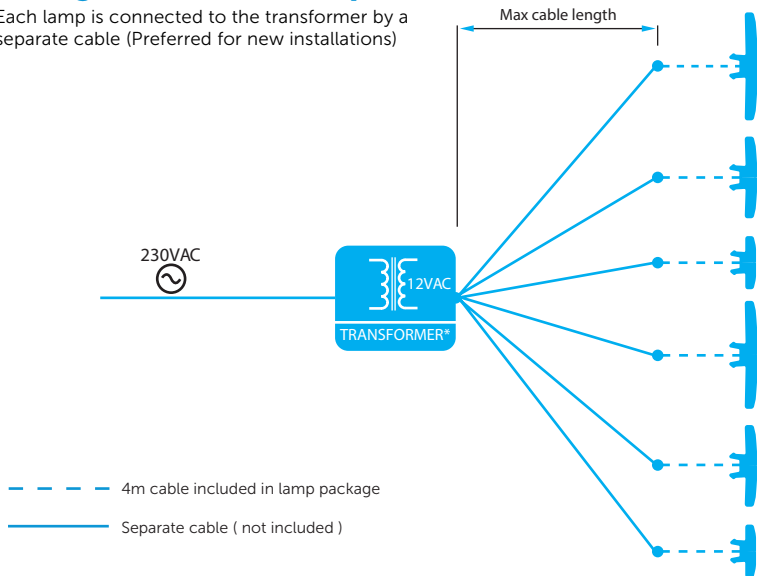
Each lamp is connected to the transformer by a separate cable (Preferred for new installations)

Max cable length

230VAC

12VAC

TRANSFORMER*

4m cable included in lamp package

Separate cable ( not included )